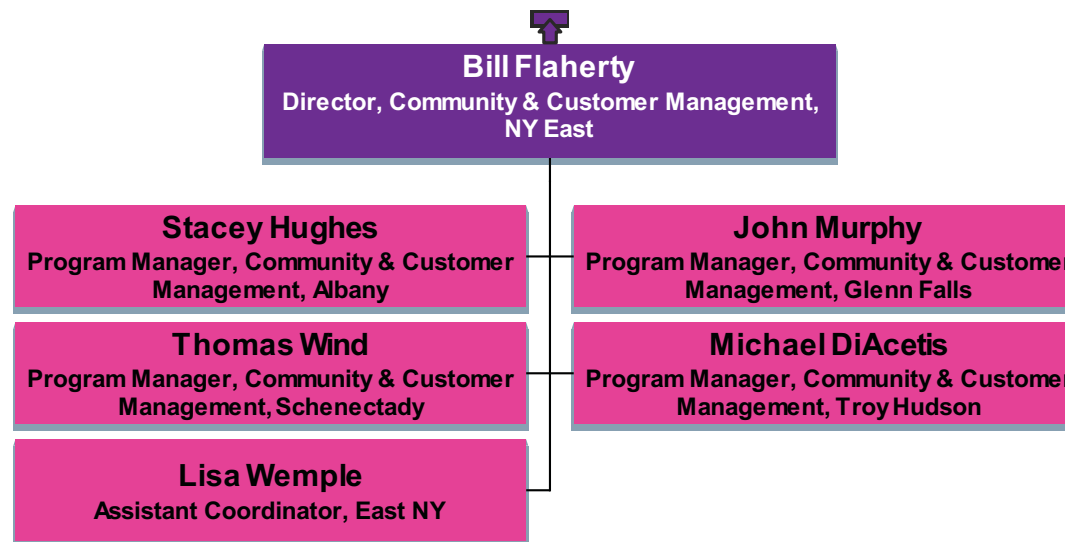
Bill Flaherty
Director, Community & Customer Management, NY East

Stacey Hughes
Program Manager, Community & Customer Management, Albany

John Murphy
Program Manager, Community & Custome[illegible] Management, Glenn Falls

Thomas Wind
Program Manager, Community & Customer Management, Schenectady

Michael DiAcetis
Program Manager, Community & Custome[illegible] Management, Troy Hudson

Lisa Wemple
Assistant Coordinator, East NY